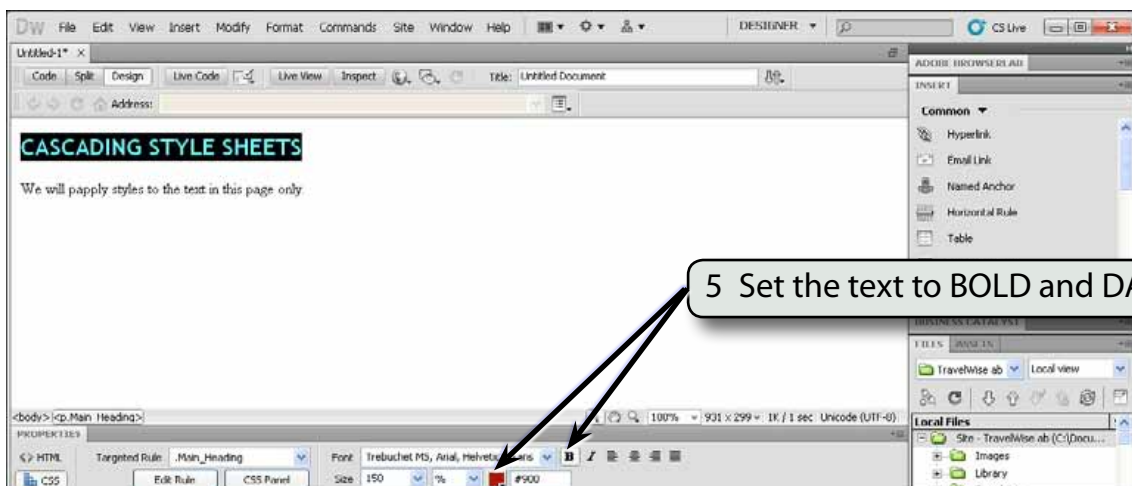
DW File Edit View Insert Modify Format Commands Site Window Help

DESIGNER CS Live

Untitled-1* ×

Code Split Design Live Code Live View Inspect Title: Untitled Document

Address:

CASCADING STYLE SHEETS

We will papply styles to the text in this page only

<body> <p.Main_Heading> 100% 931 x 299 1K / 1 sec Unicode (UTF-8)

PROPERTIES

<> HTML Targeted Rule .Main_Heading Font Trebuchet MS, Arial, Helvetica, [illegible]ans B I

CSS Edit Rule CSS Panel Size 150 % #900

ADOBE BROWSERLAB

INSERT

Common

Hyperlink

Email Link

Named Anchor

Horizontal Rule

Table

5 Set the text to BOLD and DA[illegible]

BUSINESS CATALYST

FILES ASSETS

TravelWise ab Local view

Local Files

Site - TravelWise ab (C:\Docu...

Images

Library